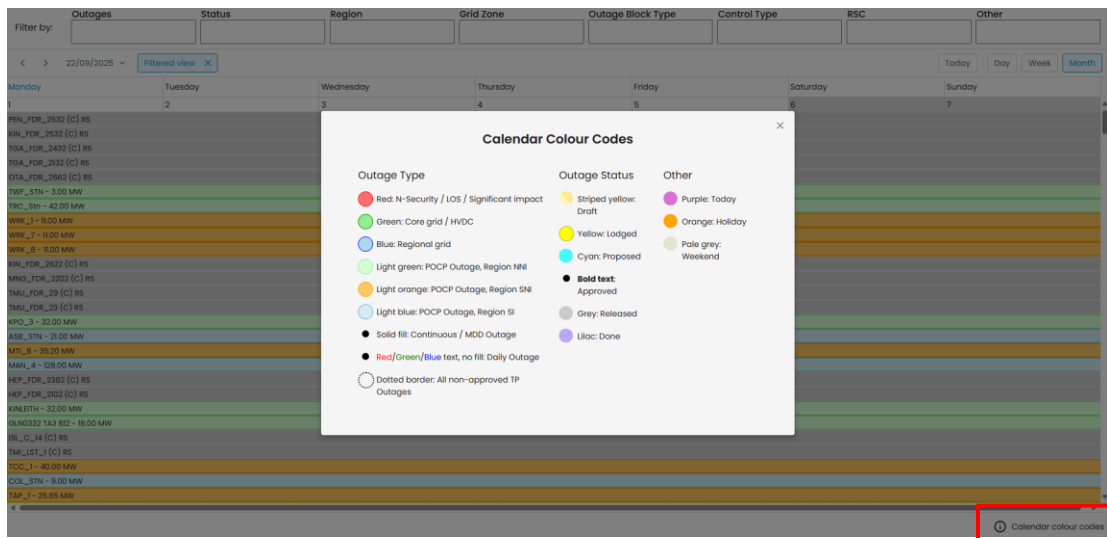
Filter by: Outages Status Region Grid Zone Outage Block Type Control Type RSC Other

< > 22/09/2025 Filtered view ×

Today Day Week Month

| Monday | Tuesday | Wednesday | Thursday | Friday | Saturday | Sunday |
|---|---|---|---|---|---|---|
| 1 | 2 | 3 | 4 | 5 | 6 | 7 |

PEN_FDR_2532 (C) RS
KIN_FDR_2532 (C) RS
TGA_FDR_2432 (C) RS
TGA_FDR_2132 (C) RS
OTA_FDR_2662 (C) RS
TWF_STN - 3.00 MW
TRC_Stn - 42.00 MW
WRK_1 - 11.00 MW
WRK_7 - 11.00 MW
WRK_8 - 11.00 MW
KIN_FDR_2622 (C) RS
MNG_FDR_2202 (C) RS
TMU_FDR_29 (C) RS
TMU_FDR_23 (C) RS
KPO_3 - 32.00 MW
ASB_STN - 21.00 MW
MTI_8 - 35.20 MW
MAN_4 - 128.00 MW
HEP_FDR_2382 (C) RS
HEP_FDR_2102 (C) RS
KINLEITH - 32.00 MW
GLN0332 TA3 B12 - 18.00 MW
ISL_C_14 (C) RS
TMI_LST_1 (C) RS
TCC_1 - 40.00 MW
COL_STN - 9.00 MW
TAP_1 - 25.65 MW

Calendar Colour Codes

×

Outage Type
Red: N-Security / LOS / Significant impact
Green: Core grid / HVDC
Blue: Regional grid
Light green: POCP Outage, Region NNI
Light orange: POCP Outage, Region SNI
Light blue: POCP Outage, Region SI
Solid fill: Continuous / MDD Outage
Red/Green/Blue text, no fill: Daily Outage
Dotted border: All non-approved TP Outages

Outage Status
Striped yellow: Draft
Yellow: Lodged
Cyan: Proposed
Bold text: Approved
Grey: Released
Lilac: Done

Other
Purple: Today
Orange: Holiday
Pale grey: Weekend

Calendar colour codes